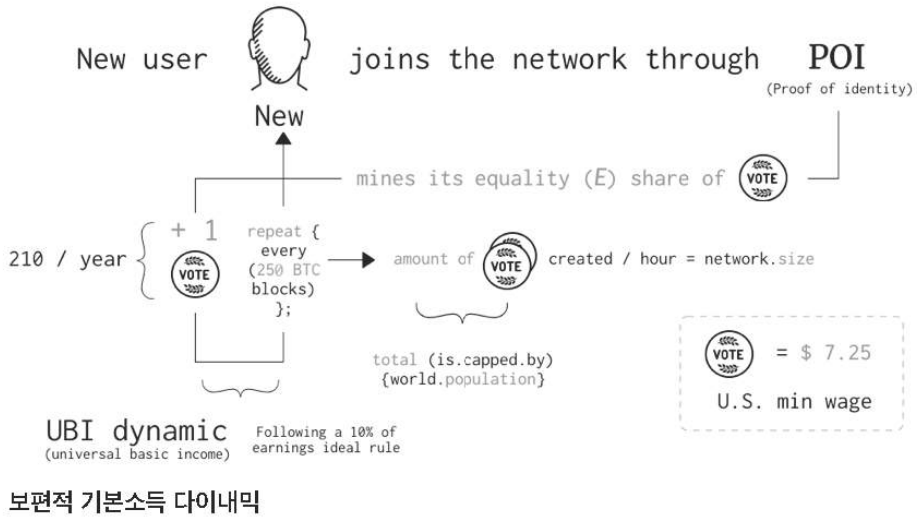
New user joins the network through POI
(Proof of identity)

New

mines its equality ($E$) share of VOTE

210 / year + 1 VOTE

repeat { every (250 BTC blocks) };

amount of VOTE created / hour = network.size

total (is.capped.by) {world.population}

VOTE = $ 7.25
U.S. min wage

UBI dynamic
(universal basic income)

Following a 10% of earnings ideal rule

보편적 기본소득 다이내믹